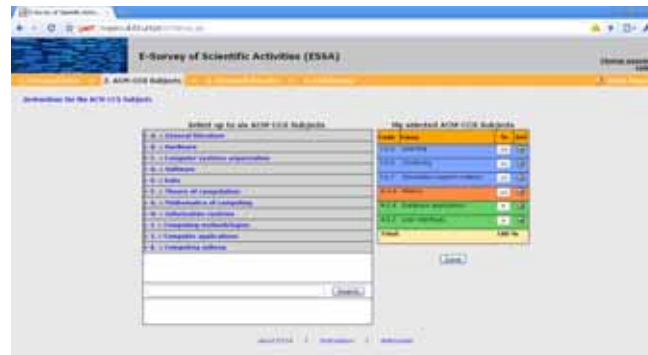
E-Survey of Scientific Activities (ESSA)

2. ACM-CCS Subjects

Instructions for the ACM CCS Subjects

Select up to six ACM-CCS Subjects

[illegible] General literature
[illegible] Hardware
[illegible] Computer systems organization
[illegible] Software
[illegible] Data
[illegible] Theory of computation
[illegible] Mathematics of computing
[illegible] Information systems
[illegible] Computing methodologies
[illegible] Computer applications
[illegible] Computing milieux

Search

My selected ACM-CCS Subjects

| Code | Name | % | Del |
|---|---|---|---|
| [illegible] | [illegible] | | |
| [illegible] | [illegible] | | |
| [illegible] | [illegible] | | |
| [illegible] | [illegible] | | |
| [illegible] | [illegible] | | |
| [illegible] | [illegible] | | |
| Total: | | 100 % | |

Save

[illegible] | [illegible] | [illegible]